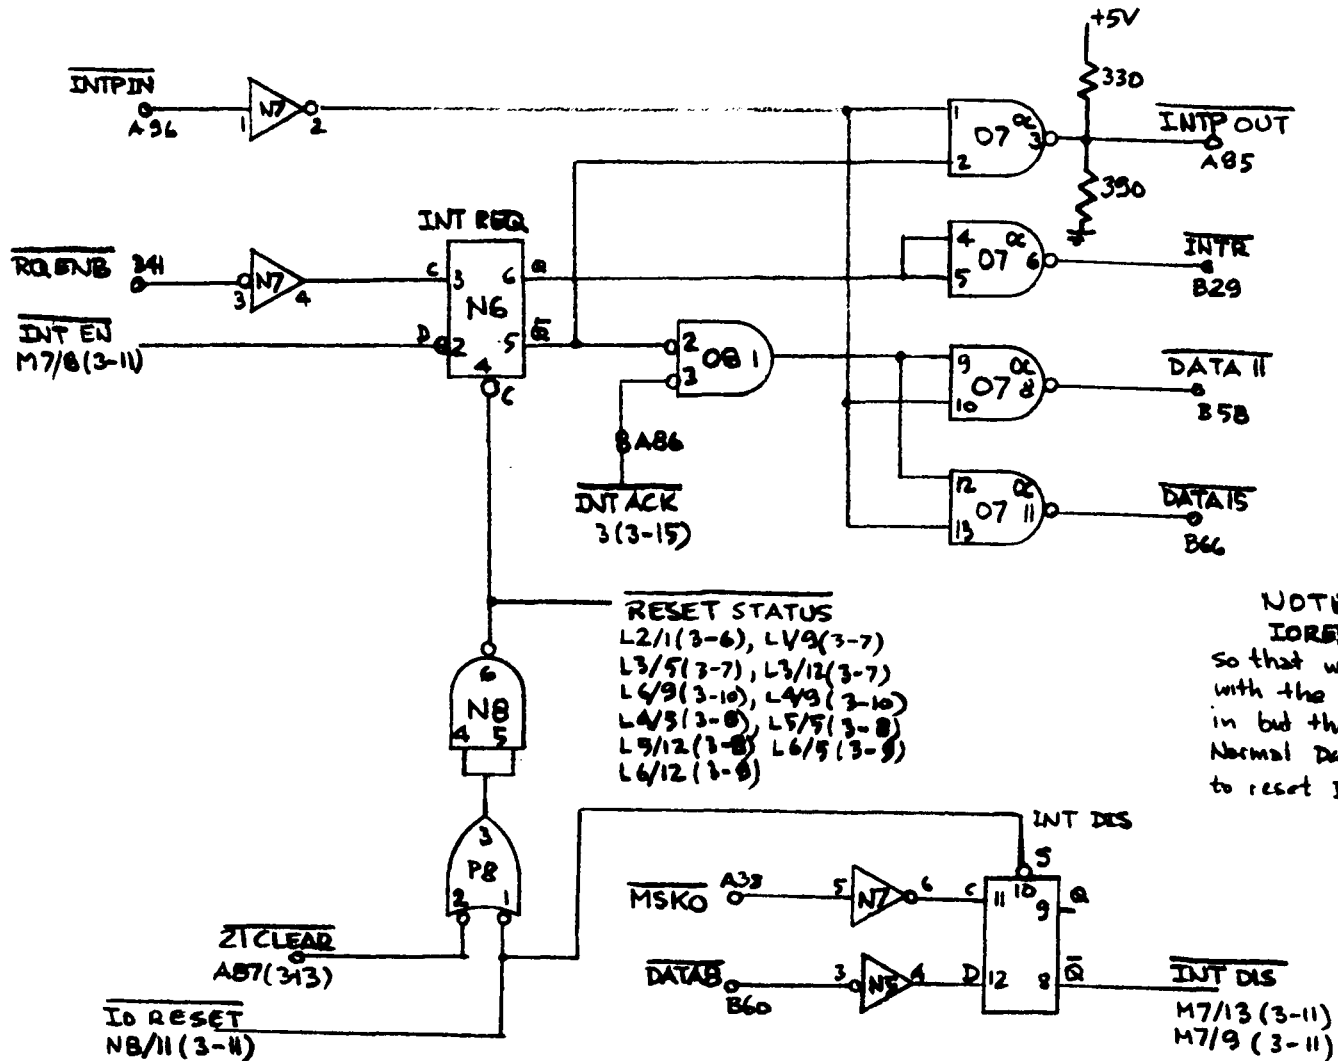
+5V
330
330
$\overline{INTPIN}$
A96
1 N7 2
1 07 oc 3
2
$\overline{INTP}$ OUT
A85
INT REQ
$\overline{RQENB}$ 341
3 N7 4
C 3 6 Q
N6
$\overline{INT EN}$
M7/8(3-11)
D 2 5 $\overline{Q}$
4
C
4 07 oc 6
5
$\overline{INTR}$
B29
2 08 1
3
A86
$\overline{INT ACK}$
3(3-15)
9 07 oc 8
10
$\overline{DATA 11}$
B58
12 07 oc 11
13
$\overline{DATA 15}$
B66
$\overline{RESET STATUS}$
L2/1(3-6), L1/9(3-7)
L3/5(3-7), L3/12(3-7)
L6/9(3-10), L4/9(3-10)
L4/5(3-8), L5/5(3-8)
L5/12(3-8) L6/5(3-8)
L6/12(3-8)
6
N8
4 5
3
P8
2 1
NOT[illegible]
IORE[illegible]
so that w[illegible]
with the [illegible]
in but th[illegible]
Normal D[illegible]
to reset I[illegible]
INT DIS
S
$\overline{MSKO}$ A38
5 N7 6
C 11 10 9 Q
$\overline{DATA8}$
B60
3 N7 4
D 12 8 $\overline{Q}$
$\overline{ZICLEAR}$
A87(3-13)
$\overline{IO RESET}$
N8/11(3-11)
$\overline{INT DIS}$
M7/13(3-11)
M7/9(3-11)